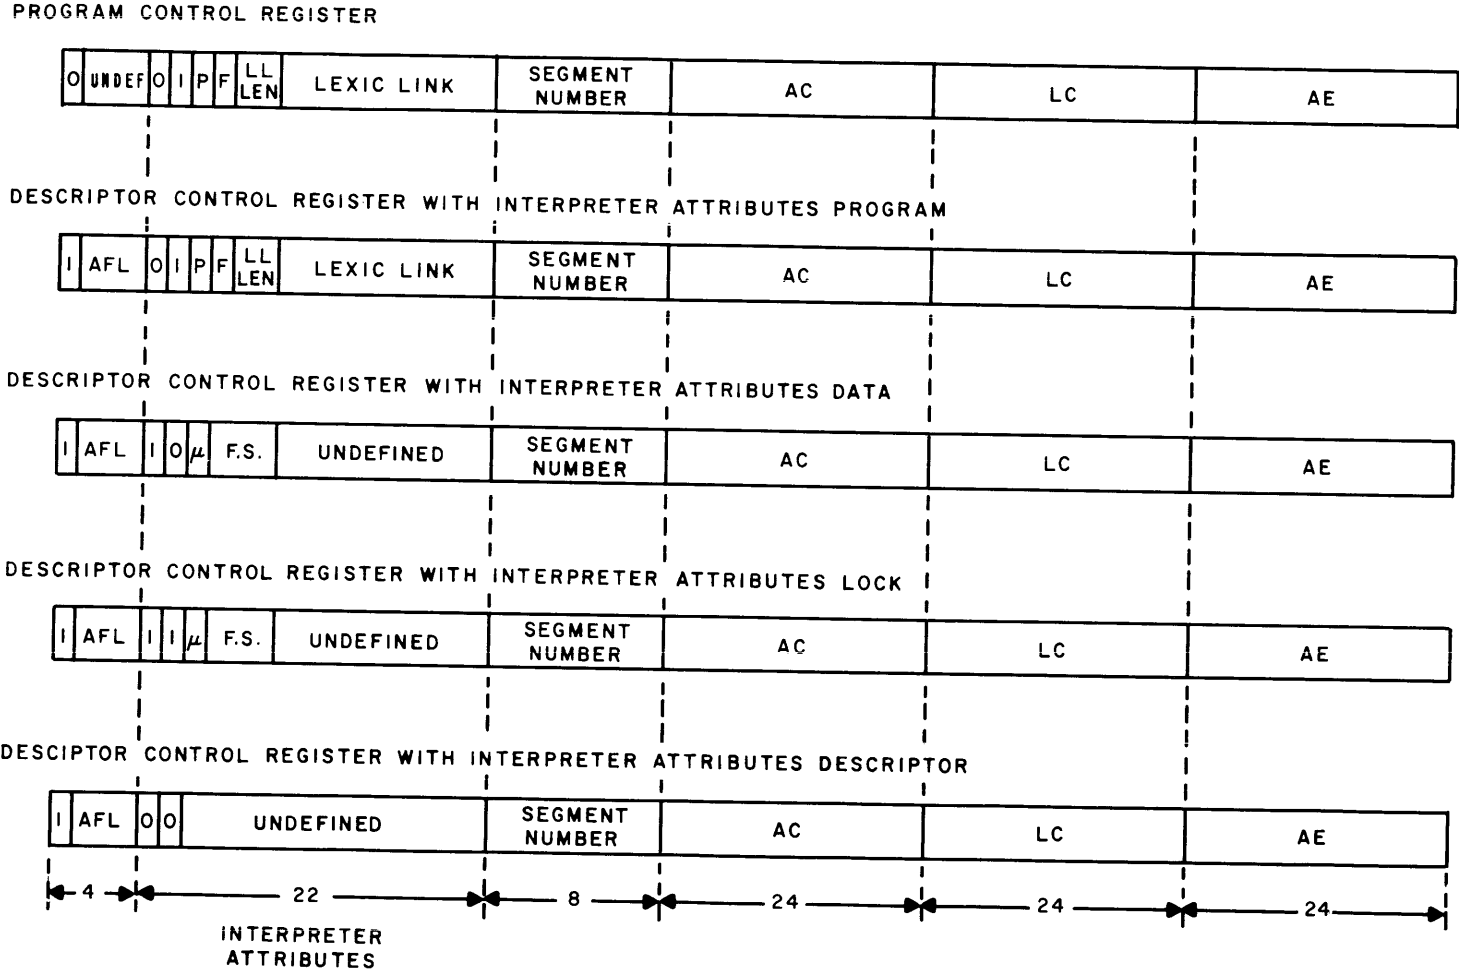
PROGRAM CONTROL REGISTER

| O | UNDEF | O | I | P | F | LL LEN | LEXIC LINK | SEGMENT NUMBER | AC | LC | AE |
|---|---|---|---|---|---|---|---|---|---|---|---|

DESCRIPTOR CONTROL REGISTER WITH INTERPRETER ATTRIBUTES PROGRAM

| I | AFL | O | I | P | F | LL LEN | LEXIC LINK | SEGMENT NUMBER | AC | LC | AE |
|---|---|---|---|---|---|---|---|---|---|---|---|

DESCRIPTOR CONTROL REGISTER WITH INTERPRETER ATTRIBUTES DATA

| I | AFL | I | O | $\mu$ | F.S. | UNDEFINED | SEGMENT NUMBER | AC | LC | AE |
|---|---|---|---|---|---|---|---|---|---|---|

DESCRIPTOR CONTROL REGISTER WITH INTERPRETER ATTRIBUTES LOCK

| I | AFL | I | I | $\mu$ | F.S. | UNDEFINED | SEGMENT NUMBER | AC | LC | AE |
|---|---|---|---|---|---|---|---|---|---|---|

DESCIPTOR CONTROL REGISTER WITH INTERPRETER ATTRIBUTES DESCRIPTOR

| I | AFL | O | O | UNDEFINED | SEGMENT NUMBER | AC | LC | AE |
|---|---|---|---|---|---|---|---|---|

4 22 8 24 24 24

INTERPRETER ATTRIBUTES